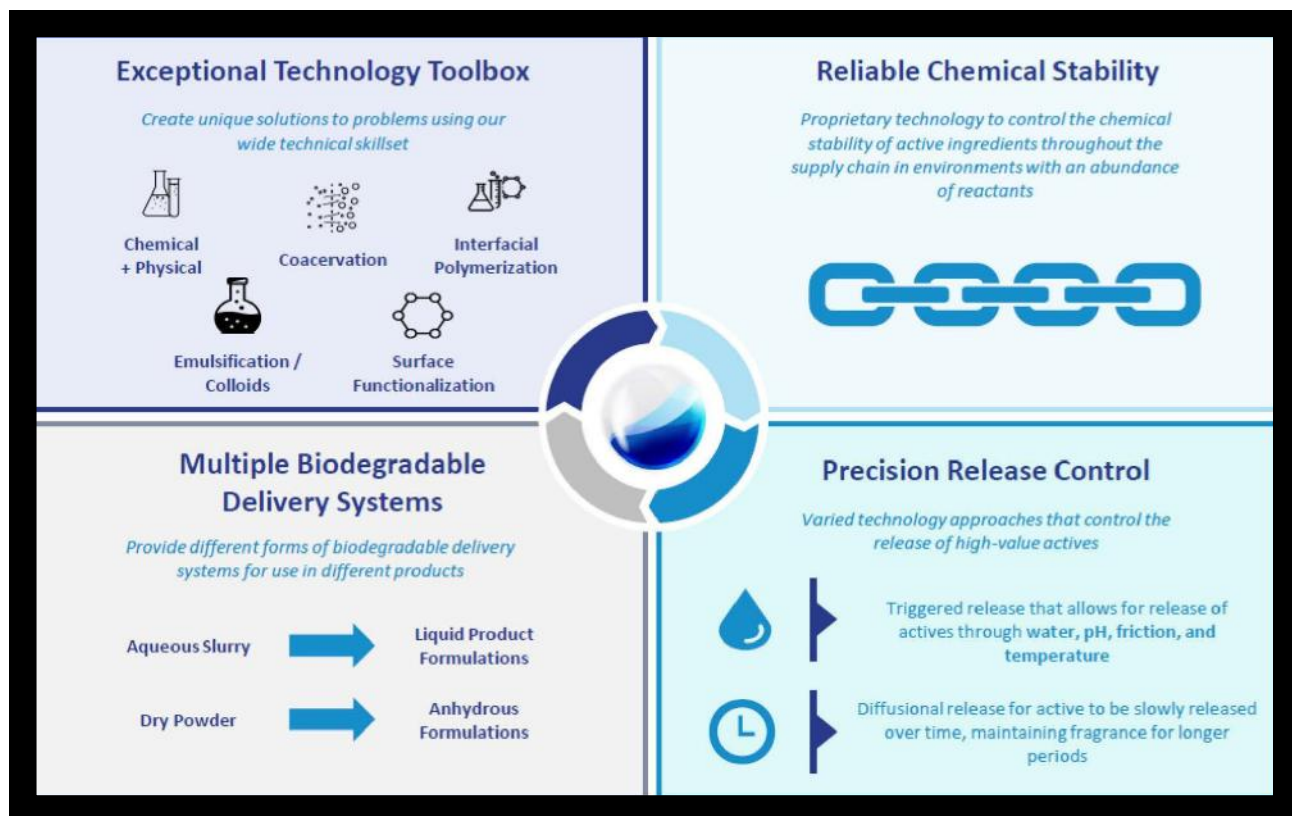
Exceptional Technology Toolbox

Create unique solutions to problems using our wide technical skillset

Chemical + Physical

Coacervation

Interfacial Polymerization

Emulsification / Colloids

Surface Functionalization

Reliable Chemical Stability

Proprietary technology to control the chemical stability of active ingredients throughout the supply chain in environments with an abundance of reactants

Multiple Biodegradable Delivery Systems

Provide different forms of biodegradable delivery systems for use in different products

Aqueous Slurry

Liquid Product Formulations

Dry Powder

Anhydrous Formulations

Precision Release Control

Varied technology approaches that control the release of high-value actives

Triggered release that allows for release of actives through water, pH, friction, and temperature

Diffusional release for active to be slowly released over time, maintaining fragrance for longer periods